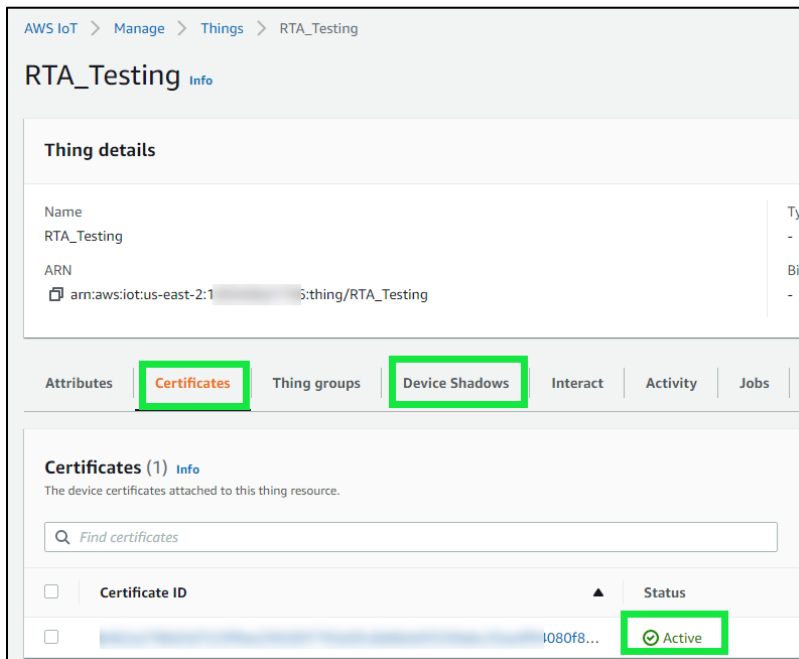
AWS IoT > Manage > Things > RTA_Testing

RTA_Testing Info

Thing details

Name
RTA_Testing

ARN
arn:aws:iot:us-east-2:1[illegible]5:thing/RTA_Testing

Ty
-

Bi
-

Attributes | Certificates | Thing groups | Device Shadows | Interact | Activity | Jobs

Certificates (1) Info
The device certificates attached to this thing resource.

Find certificates

| | Certificate ID | Status |
|---|---|---|
| | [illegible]4080f8... | Active |